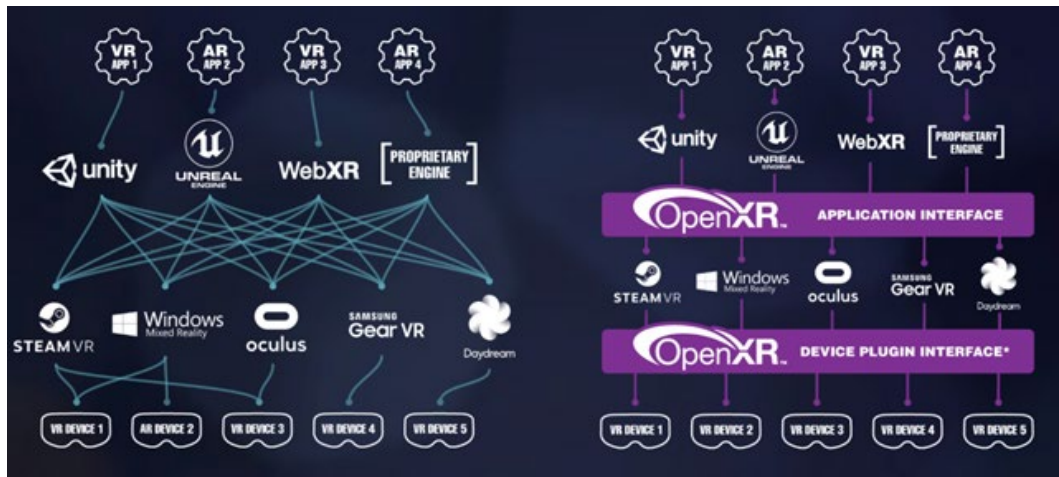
VR APP 1
AR APP 2
VR APP 3
AR APP 4

unity
UNREAL ENGINE
WebXR
PROPRIETARY ENGINE

STEAMVR
Windows Mixed Reality
oculus
SAMSUNG Gear VR
Daydream

VR DEVICE 1
AR DEVICE 2
VR DEVICE 3
VR DEVICE 4
VR DEVICE 5

VR APP 1
AR APP 2
VR APP 3
AR APP 4

unity
UNREAL ENGINE
WebXR
PROPRIETARY ENGINE

OpenXR™ APPLICATION INTERFACE

STEAMVR
Windows Mixed Reality
oculus
SAMSUNG Gear VR
Daydream

OpenXR™ DEVICE PLUGIN INTERFACE*

VR DEVICE 1
VR DEVICE 2
VR DEVICE 3
VR DEVICE 4
VR DEVICE 5